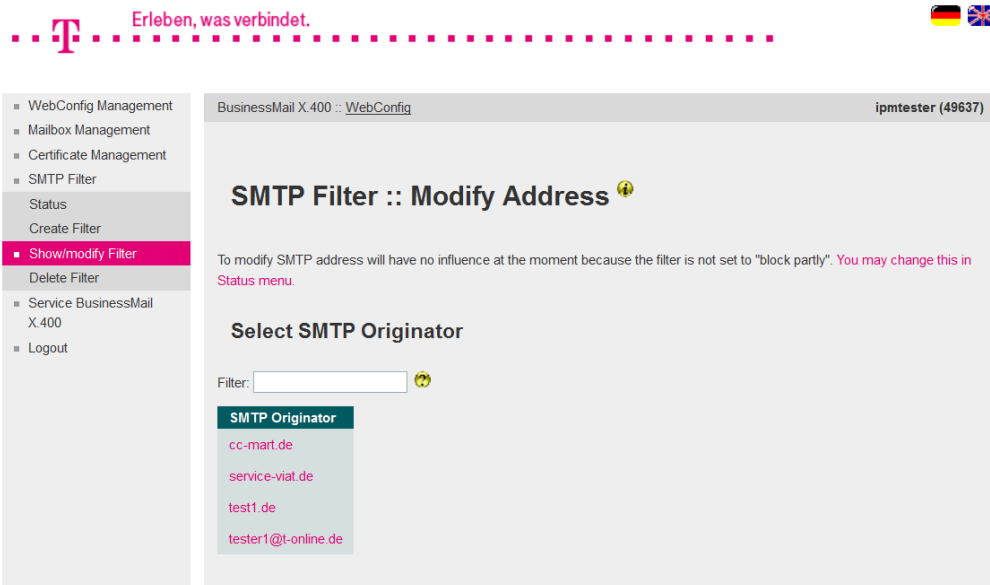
T Erleben, was verbindet.

WebConfig Management
Mailbox Management
Certificate Management
SMTP Filter
Status
Create Filter
Show/modify Filter
Delete Filter
Service BusinessMail X.400
Logout

BusinessMail X.400 :: WebConfig

ipmtester (49637)

SMTP Filter :: Modify Address

To modify SMTP address will have no influence at the moment because the filter is not set to "block partly". You may change this in Status menu.

Select SMTP Originator

Filter:

| SMTP Originator |
|---|
| cc-mart.de |
| service-viat.de |
| test1.de |
| tester1@t-online.de |